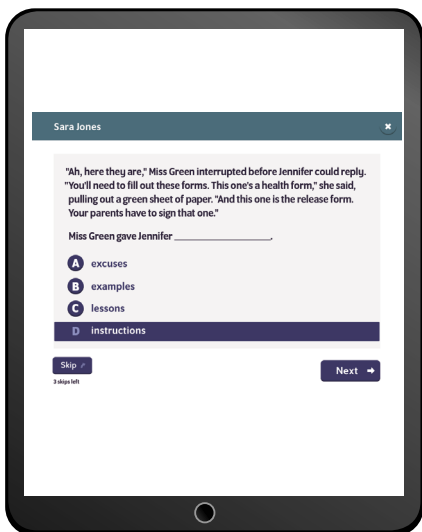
Sara Jones

×

"Ah, here they are," Miss Green interrupted before Jennifer could reply. "You'll need to fill out these forms. This one's a health form," she said, pulling out a green sheet of paper. "And this one is the release form. Your parents have to sign that one."

Miss Green gave Jennifer ________________.

A excuses

B examples

C lessons

D instructions

Skip

3 skips left

Next